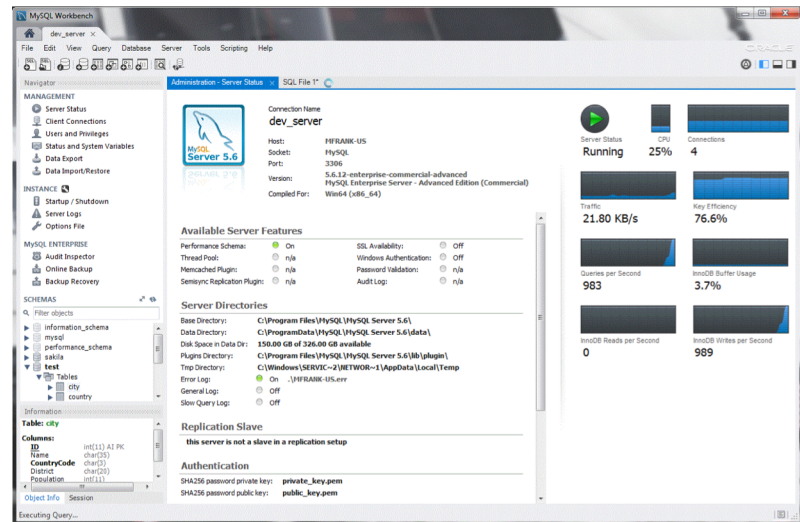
MySQL Workbench

dev_server ×

File Edit View Query Database Server Tools Scripting Help

ORACLE

Navigator

MANAGEMENT
Server Status
Client Connections
Users and Privileges
Status and System Variables
Data Export
Data Import/Restore

INSTANCE
Startup / Shutdown
Server Logs
Options File

MySQL ENTERPRISE
Audit Inspector
Online Backup
Backup Recovery

SCHEMAS
Filter objects
information_schema
mysql
performance_schema
sakila
test
Tables
city
country

Information
Table: city
Columns:
| ID | int(11) AI PK |
|---|---|
| Name | char(35) |
| CountryCode | char(3) |
| District | char(20) |
| Population | int(11) |

Object Info Session

Administration - Server Status × SQL File 1*

MySQL Server 5.6

Connection Name
dev_server

Host: MFRANK-US
Socket: MySQL
Port: 3306
Version: 5.6.12-enterprise-commercial-advanced
MySQL Enterprise Server - Advanced Edition (Commercial)
Compiled For: Win64 (x86_64)

Available Server Features
Performance Schema: On
Thread Pool: n/a
Memcached Plugin: n/a
Semisync Replication Plugin: n/a
SSL Availability: Off
Windows Authentication: Off
Password Validation: n/a
Audit Log: n/a

Server Directories
Base Directory: C:\Program Files\MySQL\MySQL Server 5.6\
Data Directory: C:\ProgramData\MySQL\MySQL Server 5.6\data\
Disk Space in Data Dir: 150.00 GB of 326.00 GB available
Plugins Directory: C:\Program Files\MySQL\MySQL Server 5.6\lib\plugin\
Tmp Directory: C:\Windows\SERVIC~2\NETWOR~1\AppData\Local\Temp
Error Log: On .\MFRANK-US.err
General Log: Off
Slow Query Log: Off

Replication Slave
this server is not a slave in a replication setup

Authentication
SHA256 password private key: private_key.pem
SHA256 password public key: public_key.pem

Server Status
Running
CPU
25%
Connections
4
Traffic
21.80 KB/s
Key Efficiency
76.6%
Queries per Second
983
InnoDB Buffer Usage
3.7%
InnoDB Reads per Second
0
InnoDB Writes per Second
989

Executing Query...